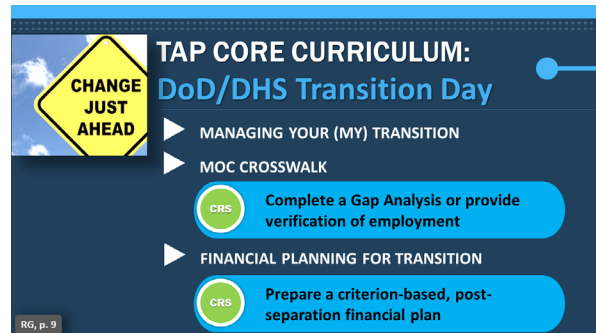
CHANGE JUST AHEAD

TAP CORE CURRICULUM:
DoD/DHS Transition Day

MANAGING YOUR (MY) TRANSITION

MOC CROSSWALK

CRS

Complete a Gap Analysis or provide verification of employment

FINANCIAL PLANNING FOR TRANSITION

CRS

Prepare a criterion-based, post-separation financial plan

RG, p. 9